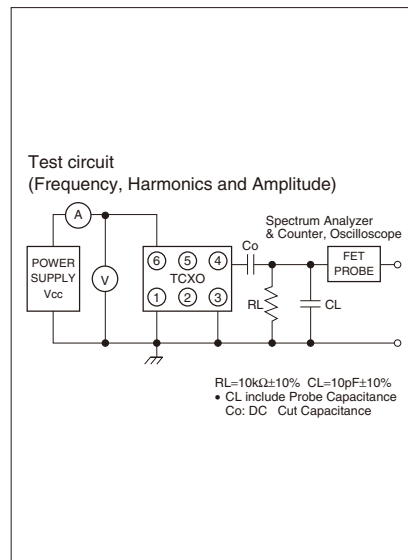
Test circuit
(Frequency, Harmonics and Amplitude)

A

POWER SUPPLY Vcc

V

⑥ ⑤ ④
TCXO
① ② ③

Co

Spectrum Analyzer & Counter, Oscilloscope

FET PROBE

RL

CL

RL=10kΩ±10% CL=10pF±10%
• CL include Probe Capacitance
Co: DC Cut Capacitance